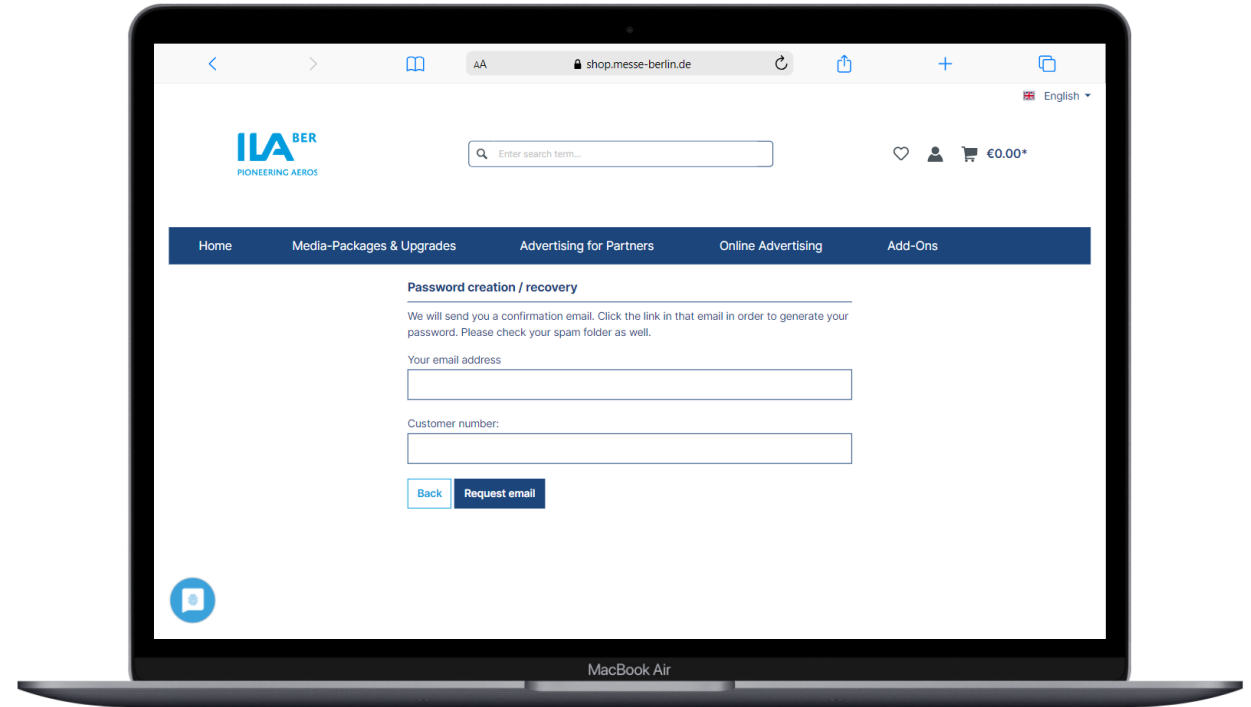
AA shop.messe-berlin.de

English

ILA BER
PIONEERING AEROS

Enter search term...

€0.00*

Home Media-Packages & Upgrades Advertising for Partners Online Advertising Add-Ons

Password creation / recovery

We will send you a confirmation email. Click the link in that email in order to generate your password. Please check your spam folder as well.

Your email address

Customer number:

Back Request email

MacBook Air